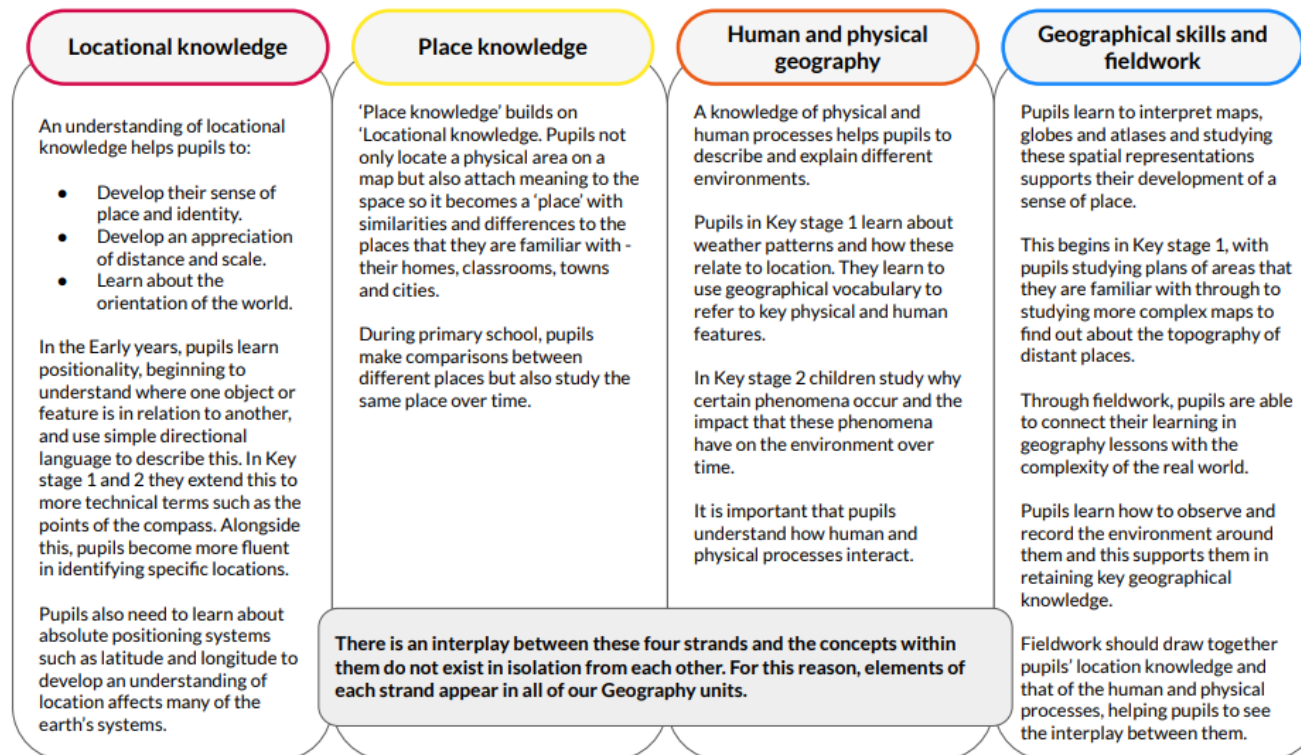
Locational knowledge

An understanding of locational knowledge helps pupils to:

- Develop their sense of place and identity.
- Develop an appreciation of distance and scale.
- Learn about the orientation of the world.

In the Early years, pupils learn positionality, beginning to understand where one object or feature is in relation to another, and use simple directional language to describe this. In Key stage 1 and 2 they extend this to more technical terms such as the points of the compass. Alongside this, pupils become more fluent in identifying specific locations.

Pupils also need to learn about absolute positioning systems such as latitude and longitude to develop an understanding of location affects many of the earth's systems.

Place knowledge

'Place knowledge' builds on 'Locational knowledge. Pupils not only locate a physical area on a map but also attach meaning to the space so it becomes a 'place' with similarities and differences to the places that they are familiar with - their homes, classrooms, towns and cities.

During primary school, pupils make comparisons between different places but also study the same place over time.

Human and physical geography

A knowledge of physical and human processes helps pupils to describe and explain different environments.

Pupils in Key stage 1 learn about weather patterns and how these relate to location. They learn to use geographical vocabulary to refer to key physical and human features.

In Key stage 2 children study why certain phenomena occur and the impact that these phenomena have on the environment over time.

It is important that pupils understand how human and physical processes interact.

Geographical skills and fieldwork

Pupils learn to interpret maps, globes and atlases and studying these spatial representations supports their development of a sense of place.

This begins in Key stage 1, with pupils studying plans of areas that they are familiar with through to studying more complex maps to find out about the topography of distant places.

Through fieldwork, pupils are able to connect their learning in geography lessons with the complexity of the real world.

Pupils learn how to observe and record the environment around them and this supports them in retaining key geographical knowledge.

Fieldwork should draw together pupils' location knowledge and that of the human and physical processes, helping pupils to see the interplay between them.

There is an interplay between these four strands and the concepts within them do not exist in isolation from each other. For this reason, elements of each strand appear in all of our Geography units.